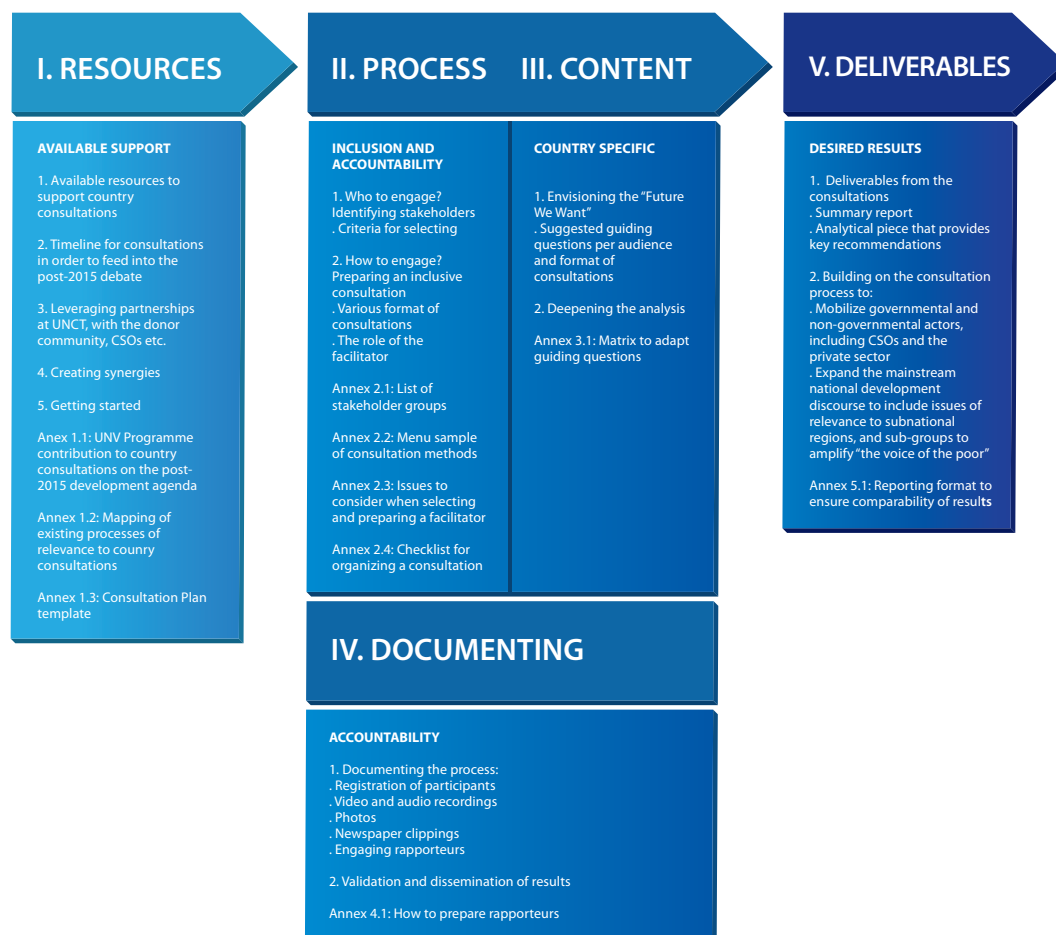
I. RESOURCES

AVAILABLE SUPPORT

1. Available resources to support country consultations

2. Timeline for consultations in order to feed into the post-2015 debate

3. Leveraging partnerships at UNCT, with the donor community, CSOs etc.

4. Creating synergies

5. Getting started

Annex 1.1: UNV Programme contribution to country consultations on the post-2015 development agenda

Annex 1.2: Mapping of existing processes of relevance to counry consultations

Annex 1.3: Consultation Plan template

II. PROCESS

INCLUSION AND ACCOUNTABILITY

1. Who to engage? Identifying stakeholders
. Criteria for selecting

2. How to engage? Preparing an inclusive consultation
. Various format of consultations
. The role of the facilitator

Annex 2.1: List of stakeholder groups

Annex 2.2: Menu sample of consultation methods

Annex 2.3: Issues to consider when selecting and preparing a facilitator

Annex 2.4: Checklist for organizing a consultation

III. CONTENT

COUNTRY SPECIFIC

1. Envisioning the "Future We Want"
. Suggested guiding questions per audience and format of consultations

2. Deepening the analysis

Annex 3.1: Matrix to adapt guiding questions

V. DELIVERABLES

DESIRED RESULTS

1. Deliverables from the consultations
. Summary report
. Analytical piece that provides key recommendations

2. Building on the consultation process to:
. Mobilize governmental and non-governmental actors, including CSOs and the private sector
. Expand the mainstream national development discourse to include issues of relevance to subnational regions, and sub-groups to amplify "the voice of the poor"

Annex 5.1: Reporting format to ensure comparability of results

IV. DOCUMENTING

ACCOUNTABILITY

1. Documenting the process:
. Registration of participants
. Video and audio recordings
. Photos
. Newspaper clippings
. Engaging rapporteurs

2. Validation and dissemination of results

Annex 4.1: How to prepare rapporteurs